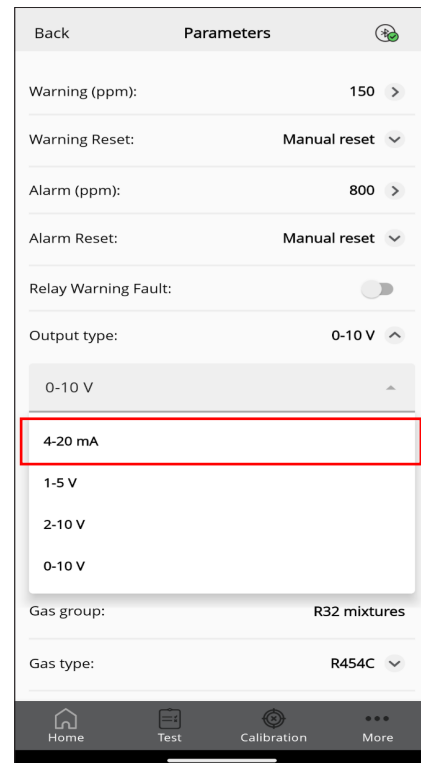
Back Parameters

Warning (ppm): 150

Warning Reset: Manual reset

Alarm (ppm): 800

Alarm Reset: Manual reset

Relay Warning Fault:

Output type: 0-10 V

0-10 V

4-20 mA

1-5 V

2-10 V

0-10 V

Gas group: R32 mixtures

Gas type: R454C

Home Test Calibration More